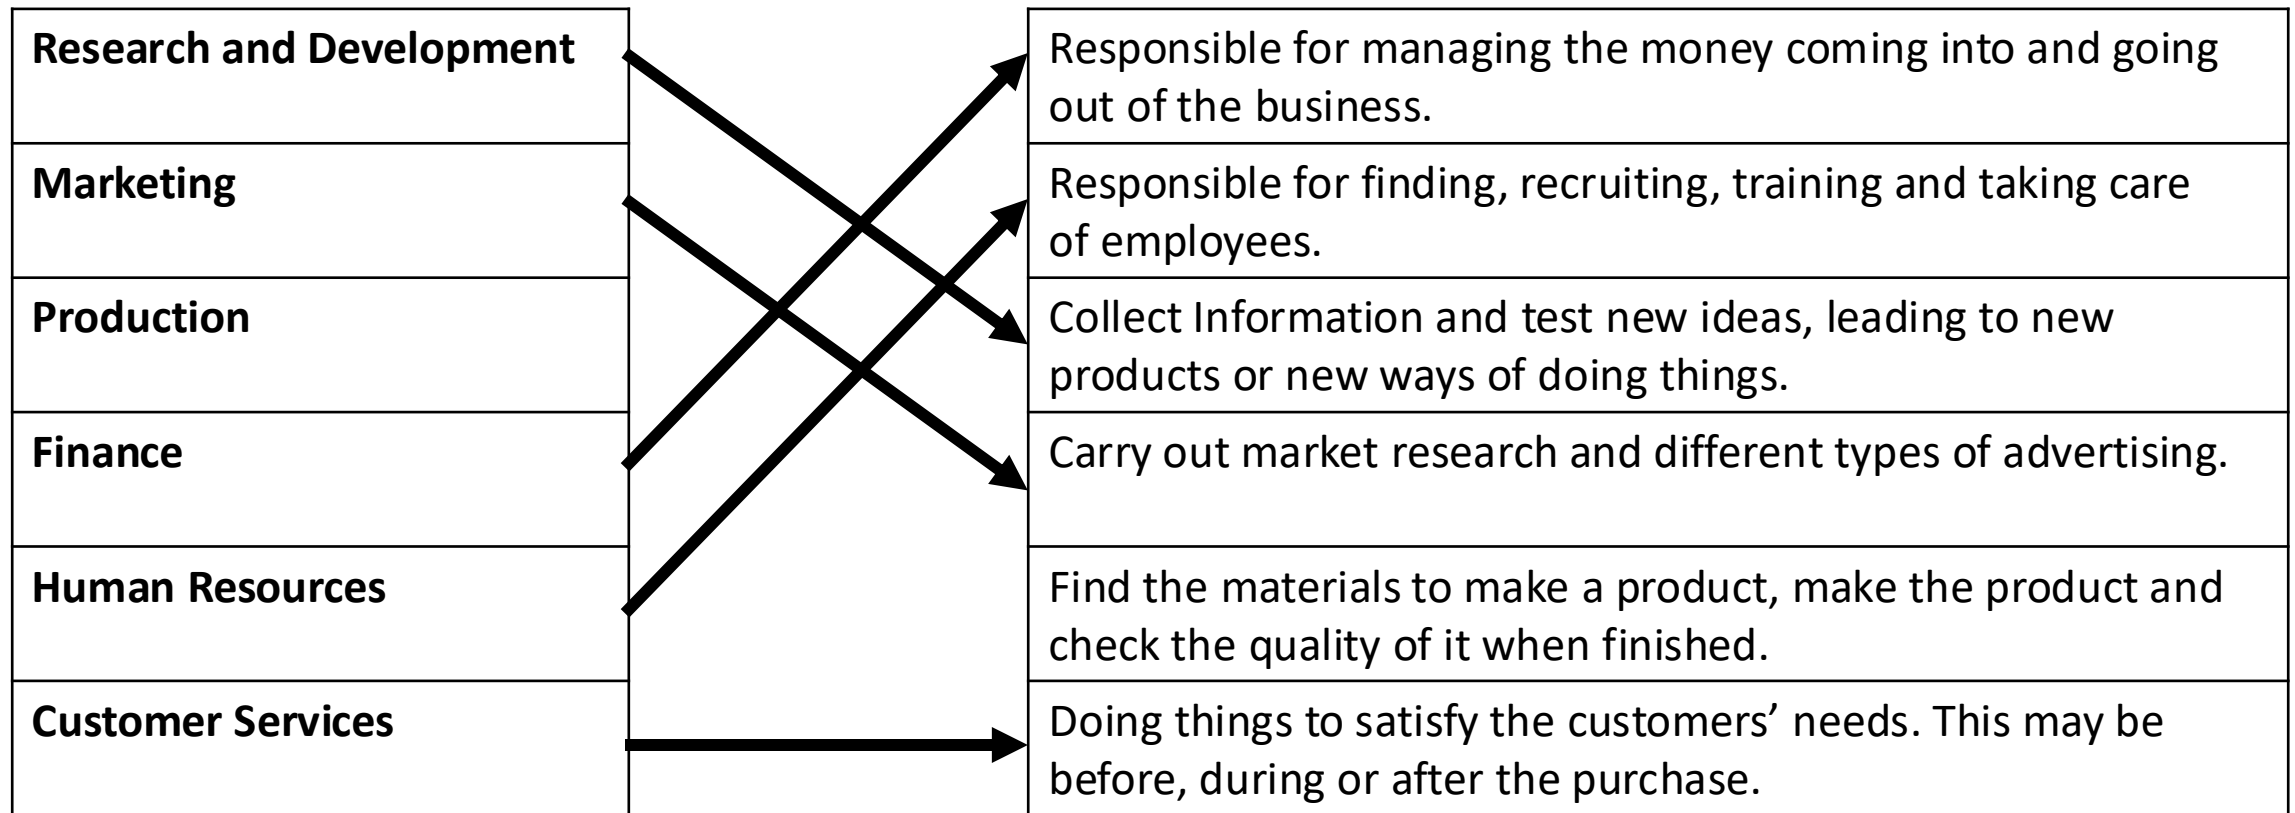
Research and Development

Marketing

Production

Finance

Human Resources

Customer Services

Responsible for managing the money coming into and going out of the business.

Responsible for finding, recruiting, training and taking care of employees.

Collect Information and test new ideas, leading to new products or new ways of doing things.

Carry out market research and different types of advertising.

Find the materials to make a product, make the product and check the quality of it when finished.

Doing things to satisfy the customers’ needs. This may be before, during or after the purchase.